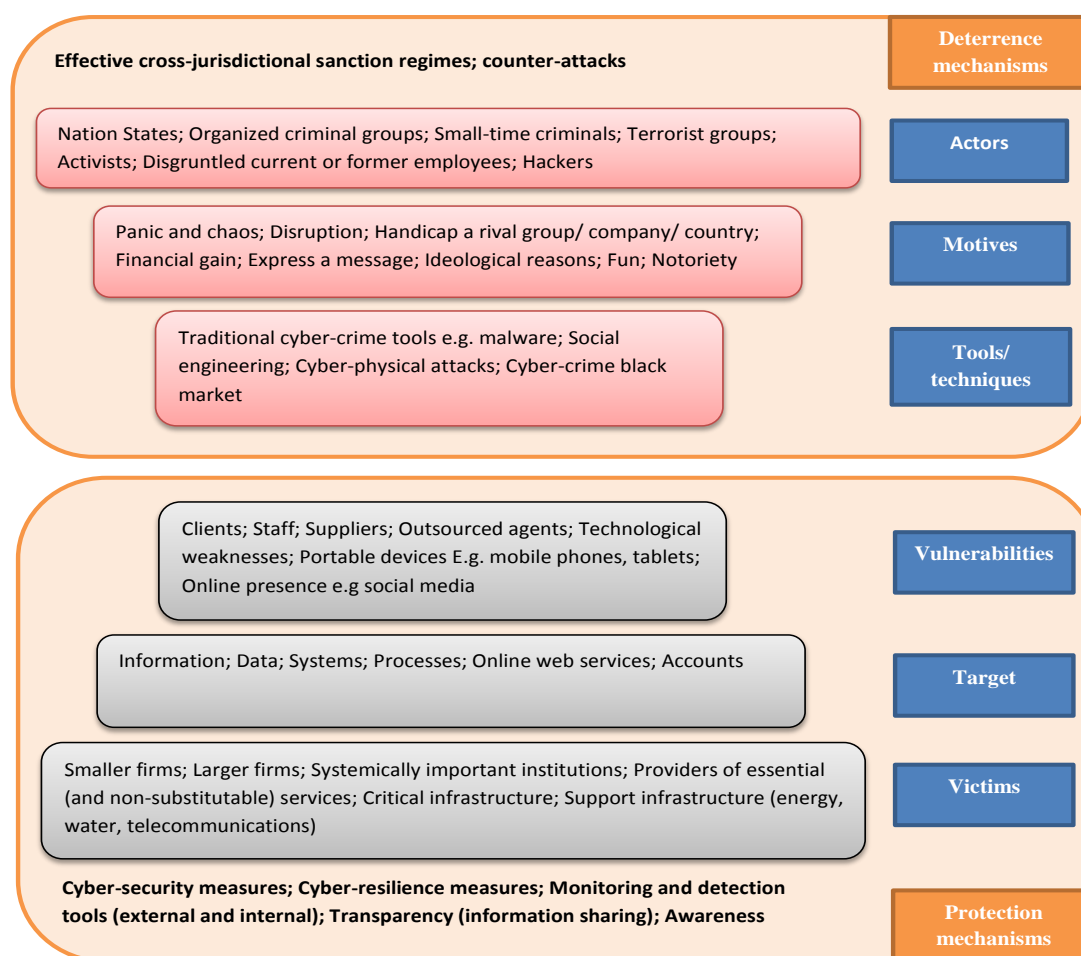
Effective cross-jurisdictional sanction regimes; counter-attacks

Deterrence mechanisms

Nation States; Organized criminal groups; Small-time criminals; Terrorist groups; Activists; Disgruntled current or former employees; Hackers

Actors

Panic and chaos; Disruption; Handicap a rival group/ company/ country; Financial gain; Express a message; Ideological reasons; Fun; Notoriety

Motives

Traditional cyber-crime tools e.g. malware; Social engineering; Cyber-physical attacks; Cyber-crime black market

Tools/ techniques

Clients; Staff; Suppliers; Outsourced agents; Technological weaknesses; Portable devices E.g. mobile phones, tablets; Online presence e.g social media

Vulnerabilities

Information; Data; Systems; Processes; Online web services; Accounts

Target

Smaller firms; Larger firms; Systemically important institutions; Providers of essential (and non-substitutable) services; Critical infrastructure; Support infrastructure (energy, water, telecommunications)

Victims

Cyber-security measures; Cyber-resilience measures; Monitoring and detection tools (external and internal); Transparency (information sharing); Awareness

Protection mechanisms